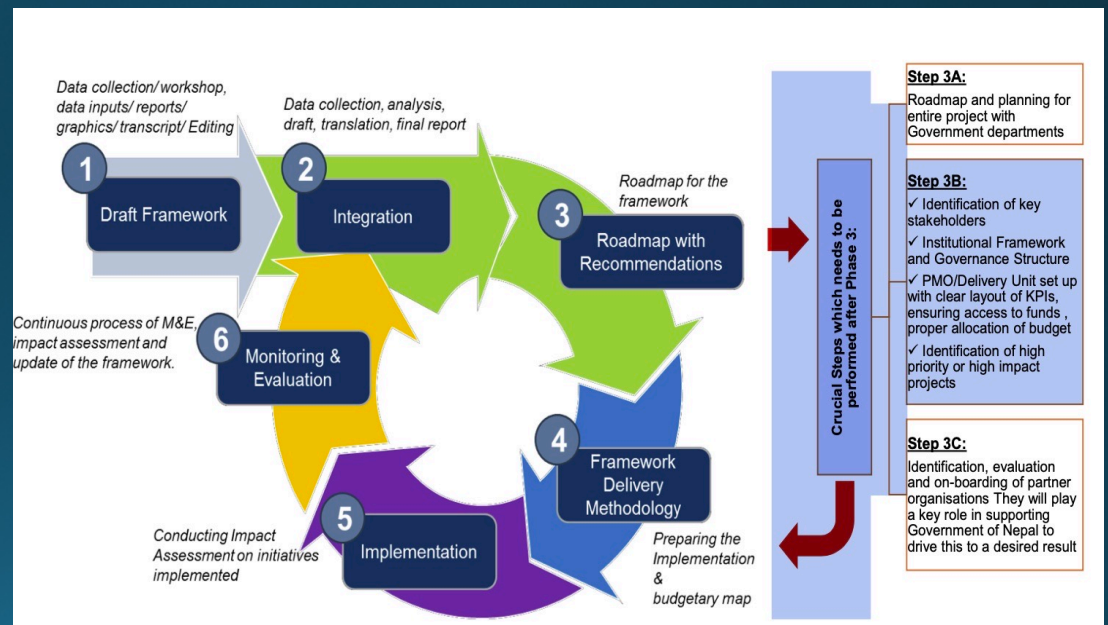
Data collection/ workshop, data inputs/ reports/ graphics/ transcript/ Editing

1

Draft Framework

Data collection, analysis, draft, translation, final report

2

Integration

Roadmap for the framework

3

Roadmap with Recommendations

Continuous process of M&E, impact assessment and update of the framework.

6

Monitoring & Evaluation

4

Framework Delivery Methodology

Preparing the Implementation & budgetary map

Conducting Impact Assessment on initiatives implemented

5

Implementation

Crucial Steps which needs to be performed after Phase 3:

Step 3A:
Roadmap and planning for entire project with Government departments

Step 3B:
✓ Identification of key stakeholders
✓ Institutional Framework and Governance Structure
✓ PMO/Delivery Unit set up with clear layout of KPIs, ensuring access to funds , proper allocation of budget
✓ Identification of high priority or high impact projects

Step 3C:
Identification, evaluation and on-boarding of partner organisations They will play a key role in supporting Government of Nepal to drive this to a desired result